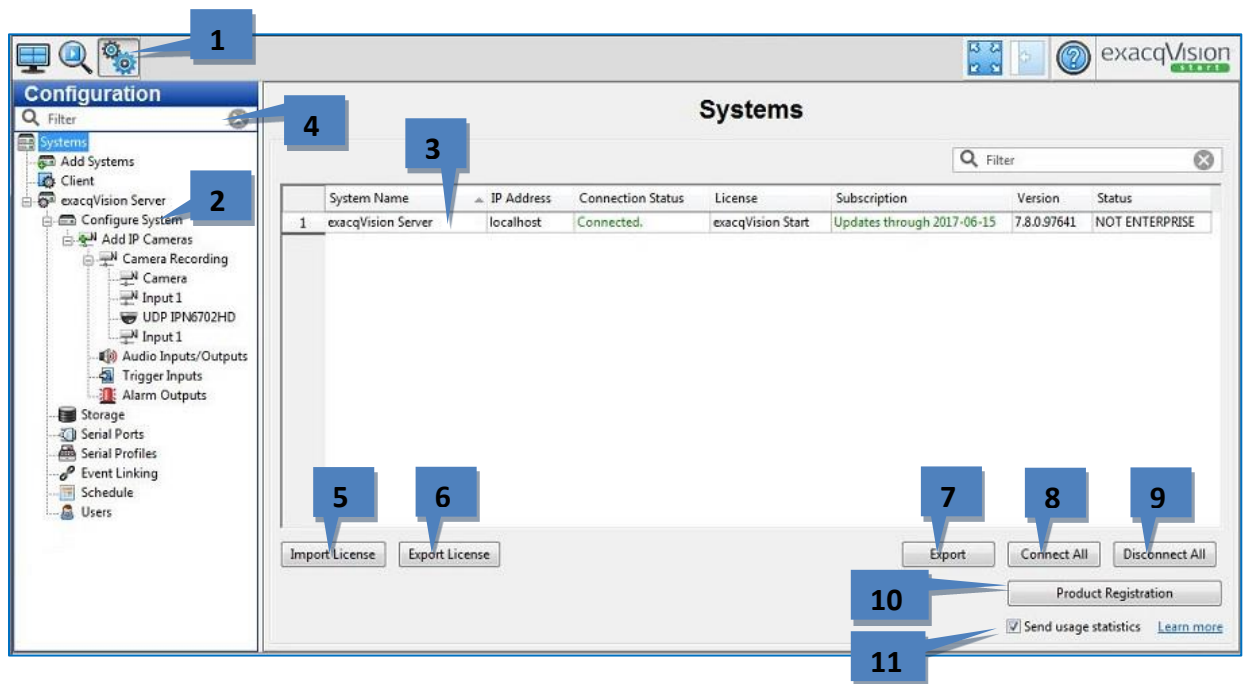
1

exacqVision start

Configuration

Filter

4

Systems

Add Systems

Client

exacqVision Server

2

Configure System

Add IP Cameras

Camera Recording

Camera

Input 1

UDP IPN6702HD

Input 1

Audio Inputs/Outputs

Trigger Inputs

Alarm Outputs

Storage

Serial Ports

Serial Profiles

Event Linking

Schedule

Users

Systems

3

Filter

| | System Name | IP Address | Connection Status | License | Subscription | Version | Status |
|---|---|---|---|---|---|---|---|
| 1 | exacqVision Server | localhost | Connected. | exacqVision Start | Updates through 2017-06-15 | 7.8.0.97641 | NOT ENTERPRISE |

5

6

7

8

9

Import License

Export License

Export

Connect All

Disconnect All

10

Product Registration

Send usage statistics

Learn more

11